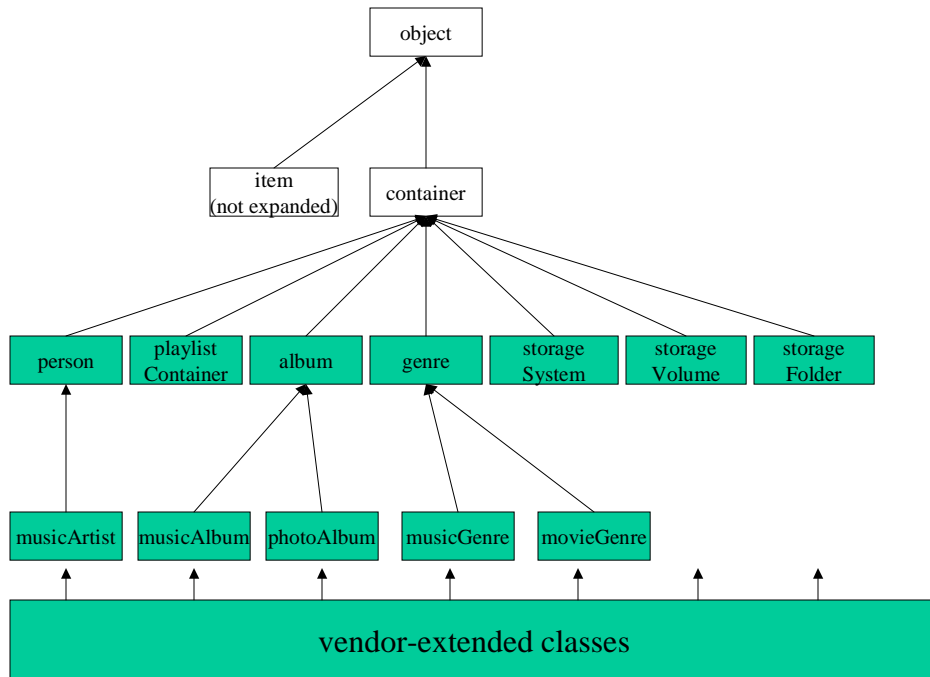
object

item
(not expanded)

container

person

playlist
Container

album

genre

storage
System

storage
Volume

storage
Folder

musicArtist

musicAlbum

photoAlbum

musicGenre

movieGenre

vendor-extended classes